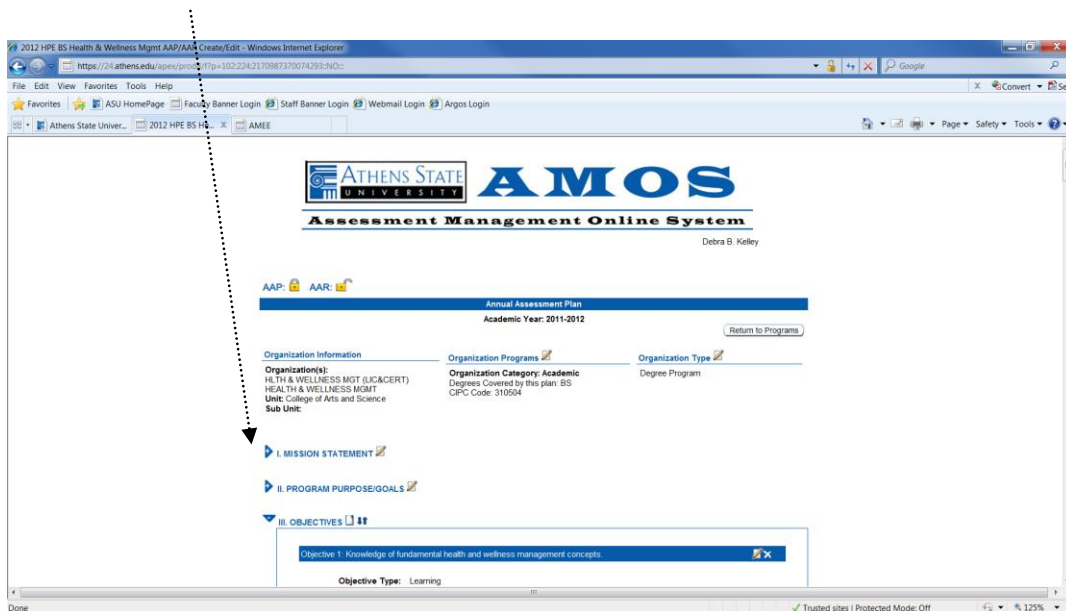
2012 HPE BS Health & Wellness Mgmt AAP/AAR Create/Edit - Windows Internet Explorer

https://24.athens.edu/apex/prod/f?p=102:224:2170987370074293::NO::

Google

File Edit View Favorites Tools Help

Convert

Favorites ASU HomePage Faculty Banner Login Staff Banner Login Webmail Login Argos Login

Athens State Univer... 2012 HPE BS HE... AMEE

Page Safety Tools

ATHENS STATE UNIVERSITY AMOS

Assessment Management Online System

Debra B. Kelley

AAP: AAR:

Annual Assessment Plan

Academic Year: 2011-2012

Return to Programs

Organization Information

Organization(s):
HLTH & WELLNESS MGT (LIC&CERT)
HEALTH & WELLNESS MGMT
Unit: College of Arts and Science
Sub Unit:

Organization Programs

Organization Category: Academic
Degrees Covered by this plan: BS
CIPC Code: 310504

Organization Type

Degree Program

I. MISSION STATEMENT

II. PROGRAM PURPOSE/GOALS

III. OBJECTIVES

Objective 1: Knowledge of fundamental health and wellness management concepts.

Objective Type: Learning

Done

Trusted sites | Protected Mode: Off

125%